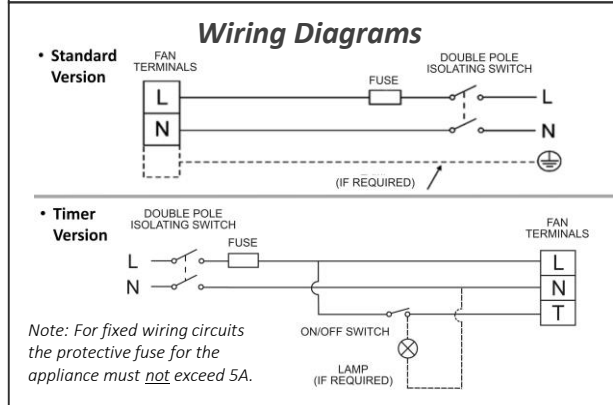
Wiring Diagrams

• Standard Version

FAN TERMINALS

L

N

FUSE

DOUBLE POLE ISOLATING SWITCH

L

N

(IF REQUIRED)

• Timer Version

DOUBLE POLE ISOLATING SWITCH

FUSE

L

N

FAN TERMINALS

L

N

T

ON/OFF SWITCH

LAMP (IF REQUIRED)

Note: For fixed wiring circuits the protective fuse for the appliance must not exceed 5A.